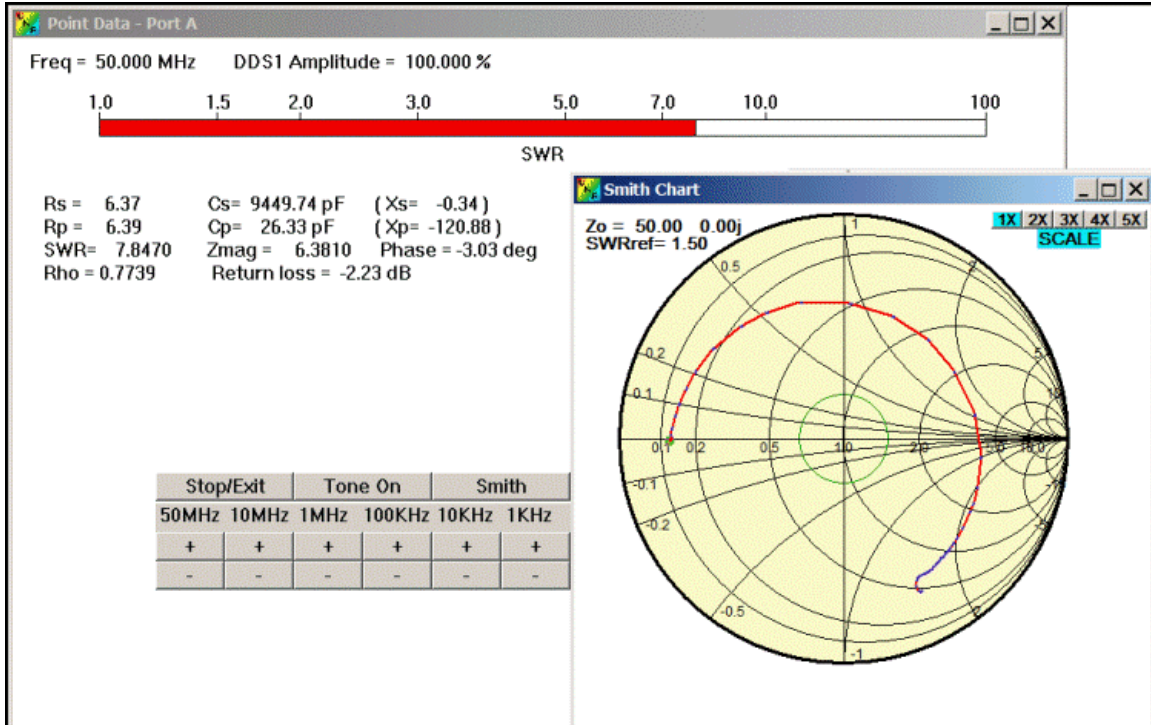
Point Data - Port A

Freq = 50.000 MHz DDS1 Amplitude = 100.000 %

1.0 1.5 2.0 3.0 5.0 7.0 10.0 100

SWR

Rs = 6.37 Cs= 9449.74 pF ( Xs= -0.34 )
Rp = 6.39 Cp= 26.33 pF ( Xp= -120.88 )
SWR= 7.8470 Zmag = 6.3810 Phase = -3.03 deg
Rho = 0.7739 Return loss = -2.23 dB

| Stop/Exit | | Tone On | | Smith | |
|---|---|---|---|---|---|
| 50MHz | 10MHz | 1MHz | 100KHz | 10KHz | 1KHz |
| + | + | + | + | + | + |
| - | - | - | - | - | - |

Smith Chart

Zo = 50.00 0.00j
SWRref= 1.50

1X 2X 3X 4X 5X
SCALE

1
0.5
2
0.2
5
0.1
0.1 0.2 0.5 1.0 2.0 5.0 10.0
-0.1
-0.2
-0.5
-2
-1